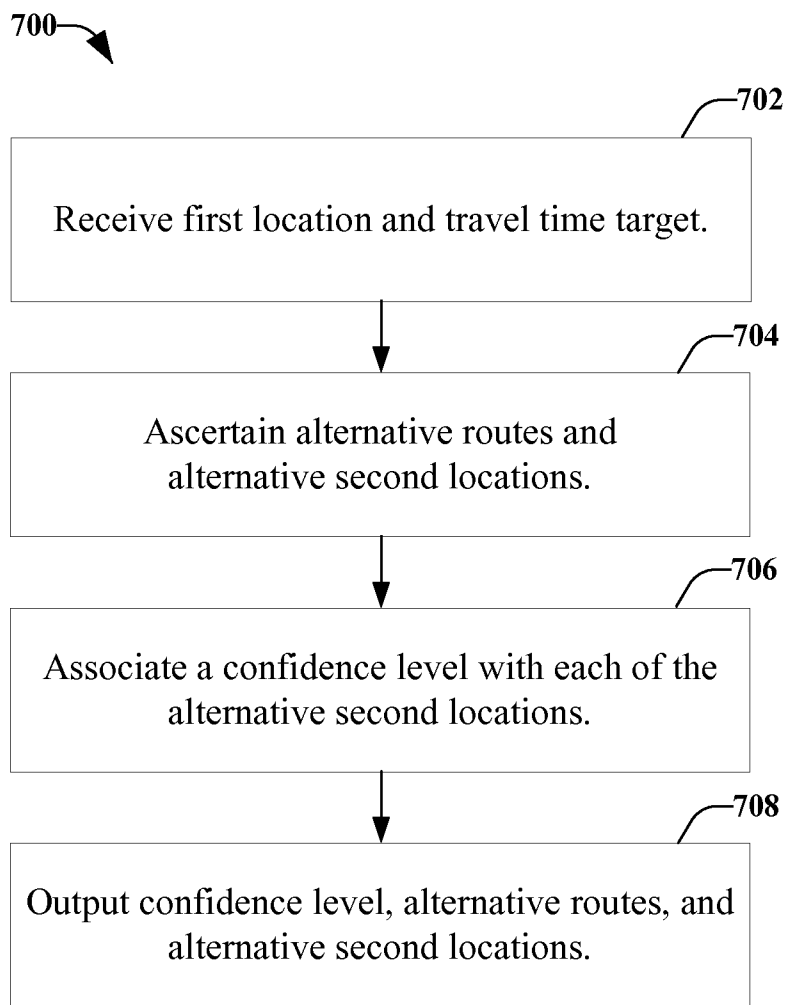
700

702

Receive first location and travel time target.

704

Ascertain alternative routes and alternative second locations.

706

Associate a confidence level with each of the alternative second locations.

708

Output confidence level, alternative routes, and alternative second locations.